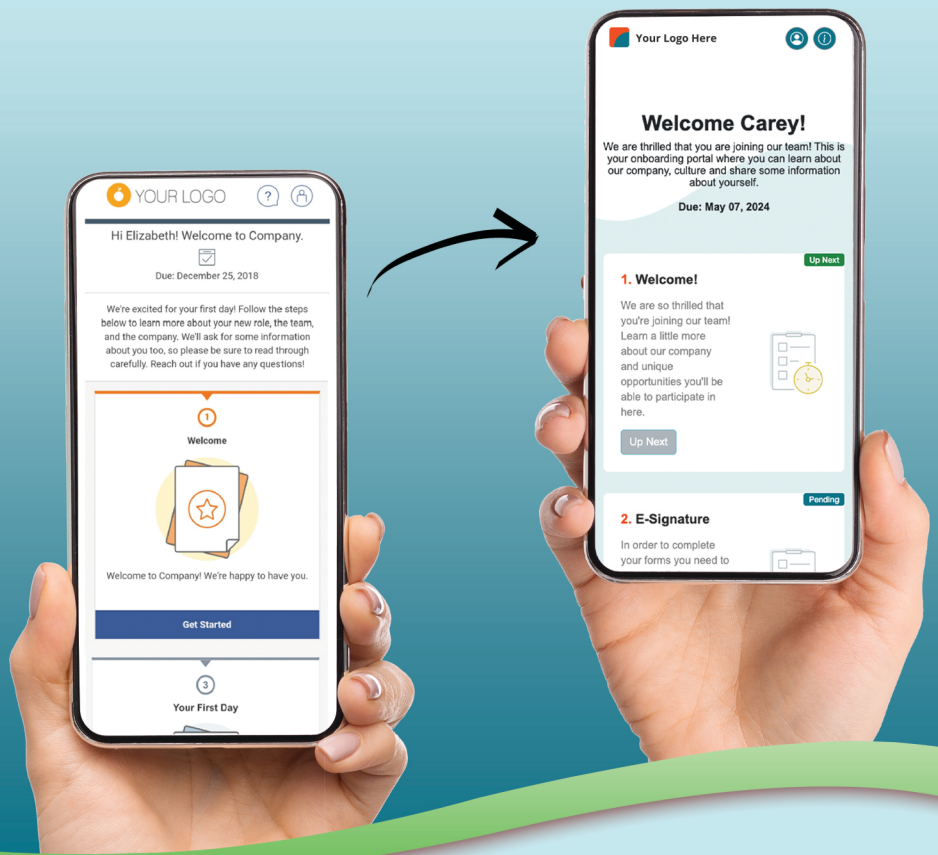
YOUR LOGO

Hi Elizabeth! Welcome to Company.

Due: December 25, 2018

We're excited for your first day! Follow the steps below to learn more about your new role, the team, and the company. We'll ask for some information about you too, so please be sure to read through carefully. Reach out if you have any questions!

1

Welcome

Welcome to Company! We're happy to have you.

Get Started

3

Your First Day

Your Logo Here

Welcome Carey!

We are thrilled that you are joining our team! This is your onboarding portal where you can learn about our company, culture and share some information about yourself.

Due: May 07, 2024

Up Next

1. Welcome!

We are so thrilled that you're joining our team! Learn a little more about our company and unique opportunities you'll be able to participate in here.

Up Next

Pending

2. E-Signature

In order to complete your forms you need to